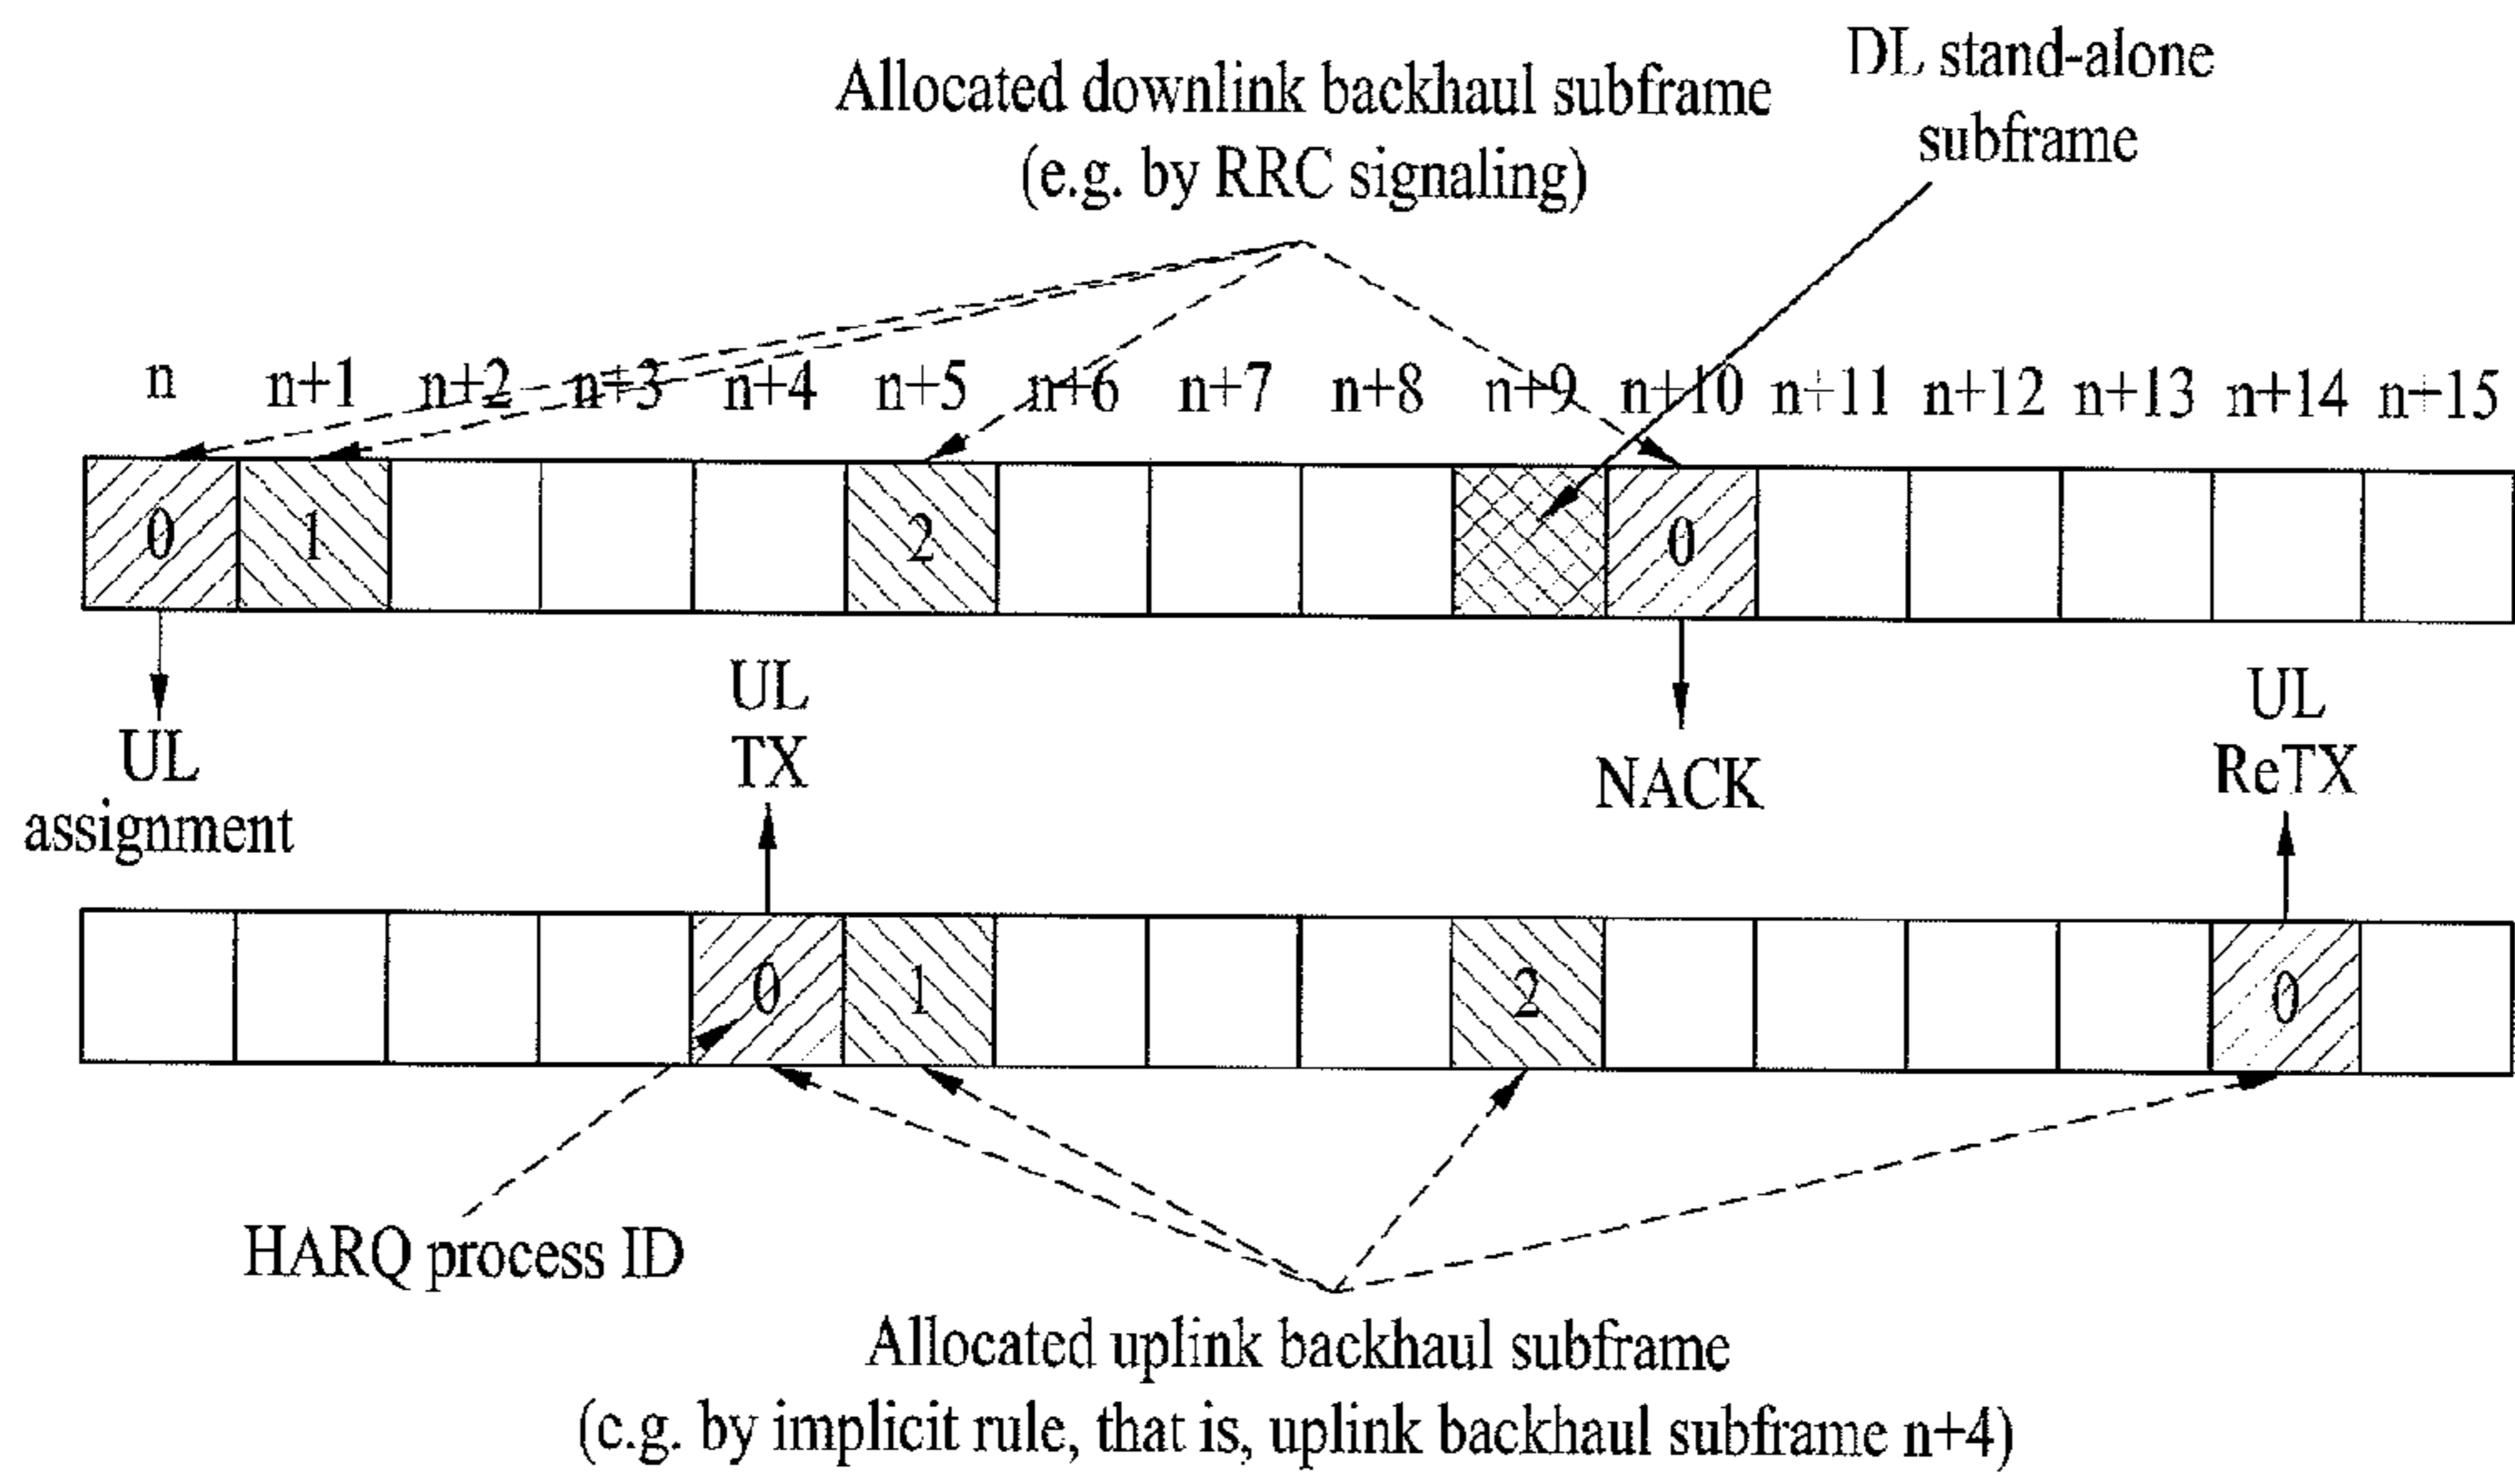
Allocated downlink backhaul subframe (e.g. by RRC signaling)

DL stand-alone subframe

n n+1 n+2 n+3 n+4 n+5 n+6 n+7 n+8 n+9 n+10 n+11 n+12 n+13 n+14 n+15

0 1 2 0

UL assignment

UL TX

NACK

UL ReTX

0 1 2 0

HARQ process ID

Allocated uplink backhaul subframe (e.g. by implicit rule, that is, uplink backhaul subframe n+4)